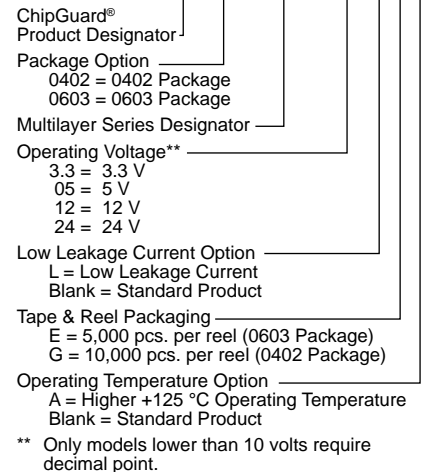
ChipGuard® Product Designator

Package Option
0402 = 0402 Package
0603 = 0603 Package

Multilayer Series Designator

Operating Voltage**
3.3 = 3.3 V
05 = 5 V
12 = 12 V
24 = 24 V

Low Leakage Current Option
L = Low Leakage Current
Blank = Standard Product

Tape & Reel Packaging
E = 5,000 pcs. per reel (0603 Package)
G = 10,000 pcs. per reel (0402 Package)

Operating Temperature Option
A = Higher +125 °C Operating Temperature
Blank = Standard Product

** Only models lower than 10 volts require decimal point.